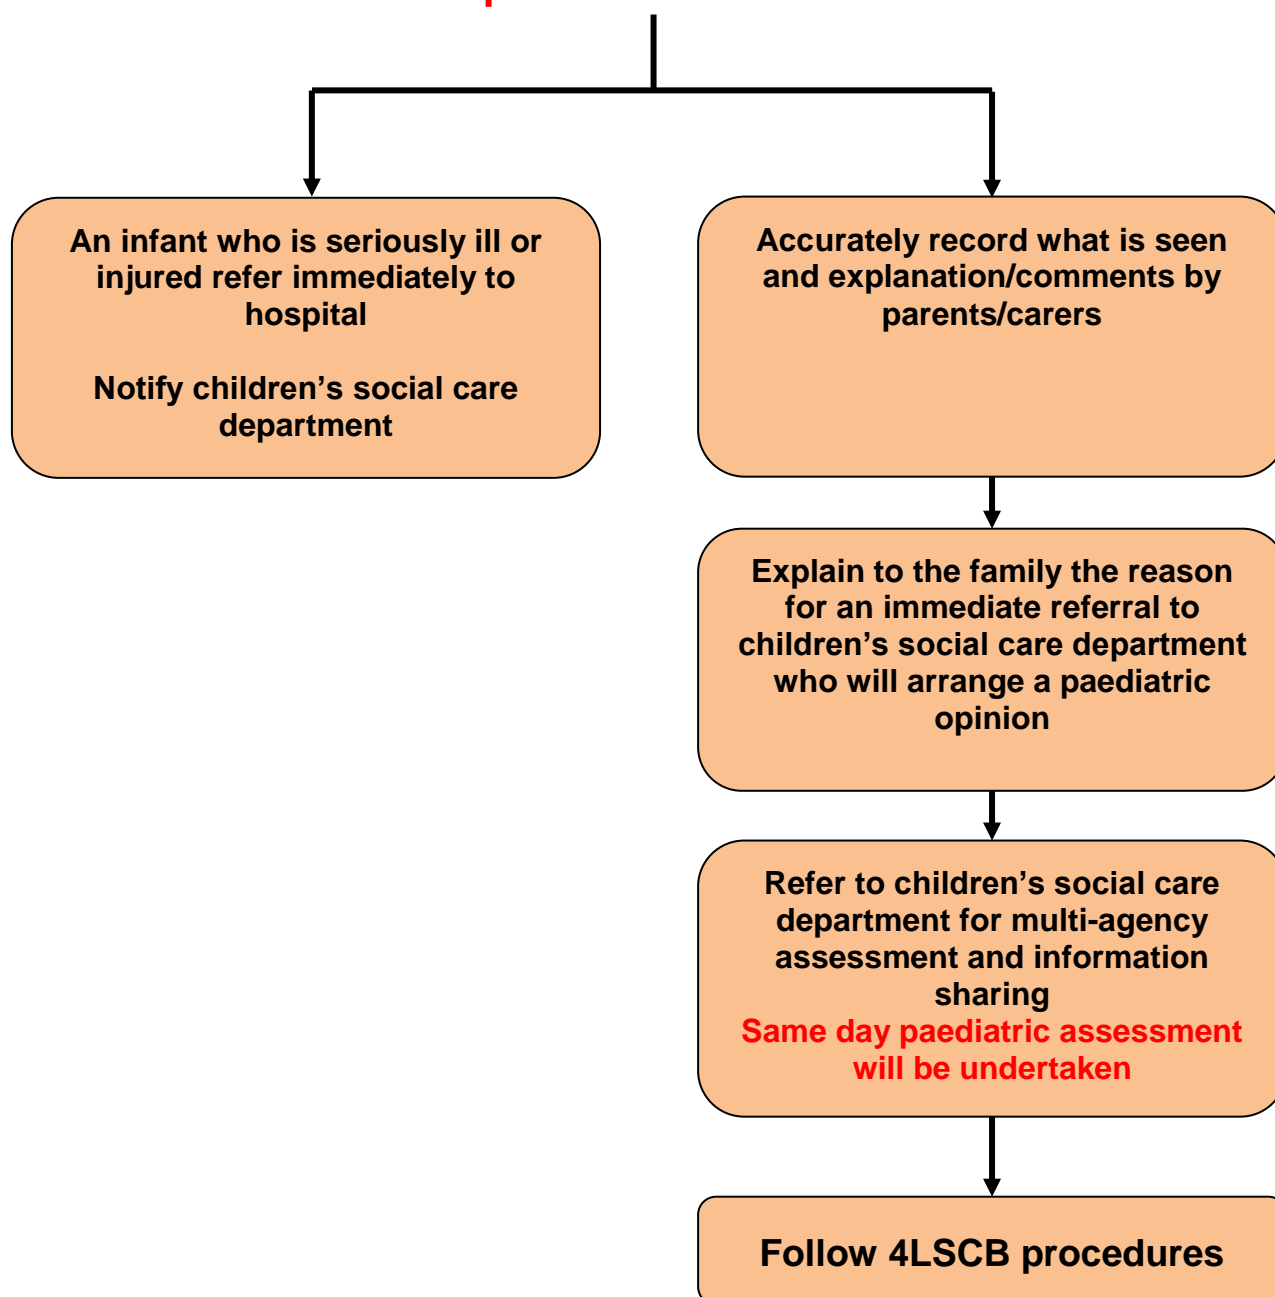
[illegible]

An infant who is seriously ill or injured refer immediately to hospital

Notify children’s social care department

Accurately record what is seen and explanation/comments by parents/carers

Explain to the family the reason for an immediate referral to children’s social care department who will arrange a paediatric opinion

Refer to children’s social care department for multi-agency assessment and information sharing
Same day paediatric assessment will be undertaken

Follow 4LSCB procedures